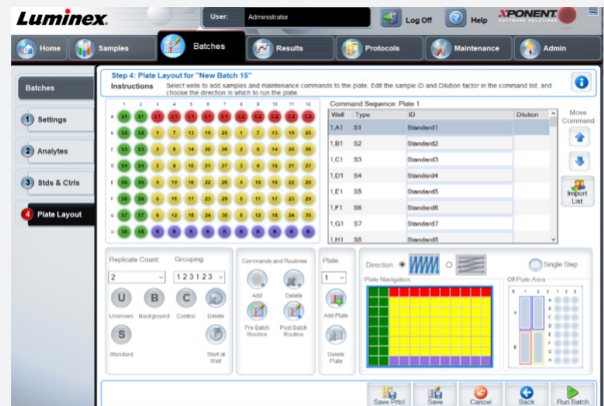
Luminex.
User: Administrator
Log Off
Help
XPONENT
Home
Samples
Batches
Results
Protocols
Maintenance
Admin
Batches
1 Settings
2 Analytes
3 Stds & Ctrls
4 Plate Layout
Step 4: Plate Layout for "New Batch 15"
Instructions Select wells to add samples and maintenance commands to the plate. Edit the sample ID and Dilution factor in the command list, and choose the direction in which to run the plate.
Command Sequence: Plate 1

| Well | Type | ID | Dilution |
|---|---|---|---|
| 1,A1 | S1 | Standard1 | |
| 1,B1 | S2 | Standard2 | |
| 1,C1 | S3 | Standard3 | |
| 1,D1 | S4 | Standard4 | |
| 1,E1 | S5 | Standard5 | |
| 1,F1 | S6 | Standard6 | |
| 1,G1 | S7 | Standard7 | |
| 1,H1 | S8 | Standard8 | |

Move Command
Import List
Replicate Count:
2
Grouping:
1 2 3 1 2 3
Unknown
Background
Control
Delete
Standard
Start at Well
Commands and Routines
Add
Delete
Pre Batch Routine
Post Batch Routine
Plate:
1
Add Plate
Delete Plate
Direction:
Single Step
Plate Navigation
Off Plate Area
Save Prtcl
Save
Cancel
Back
Run Batch